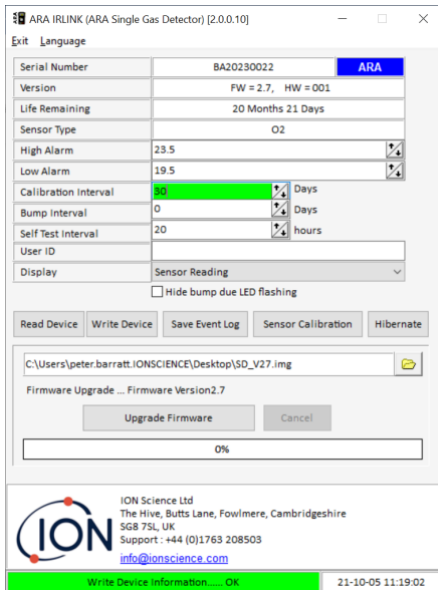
ARA IRLINK (ARA Single Gas Detector) [2.0.0.10]

Exit Language

| Serial Number | BA20230022 | ARA |
|---|---|---|
| Version | FW = 2.7, HW = 001 | |
| Life Remaining | 20 Months 21 Days | |
| Sensor Type | O2 | |
| High Alarm | 23.5 | |
| Low Alarm | 19.5 | |
| Calibration Interval | 30 | Days |
| Bump Interval | 0 | Days |
| Self Test Interval | 20 | hours |
| User ID | | |
| Display | Sensor Reading | |

Hide bump due LED flashing

Read Device Write Device Save Event Log Sensor Calibration Hibernate

C:\Users\peter.barratt.IONSCIENCE\Desktop\SD_V27.img

Firmware Upgrade ... Firmware Version2.7

Upgrade Firmware Cancel

0%

ION

ION Science Ltd
The Hive, Butts Lane, Fowlmere, Cambridgeshire
SG8 7SL, UK
Support : +44 (0)1763 208503
info@ionscience.com

Write Device information...... OK 21-10-05 11:19:02